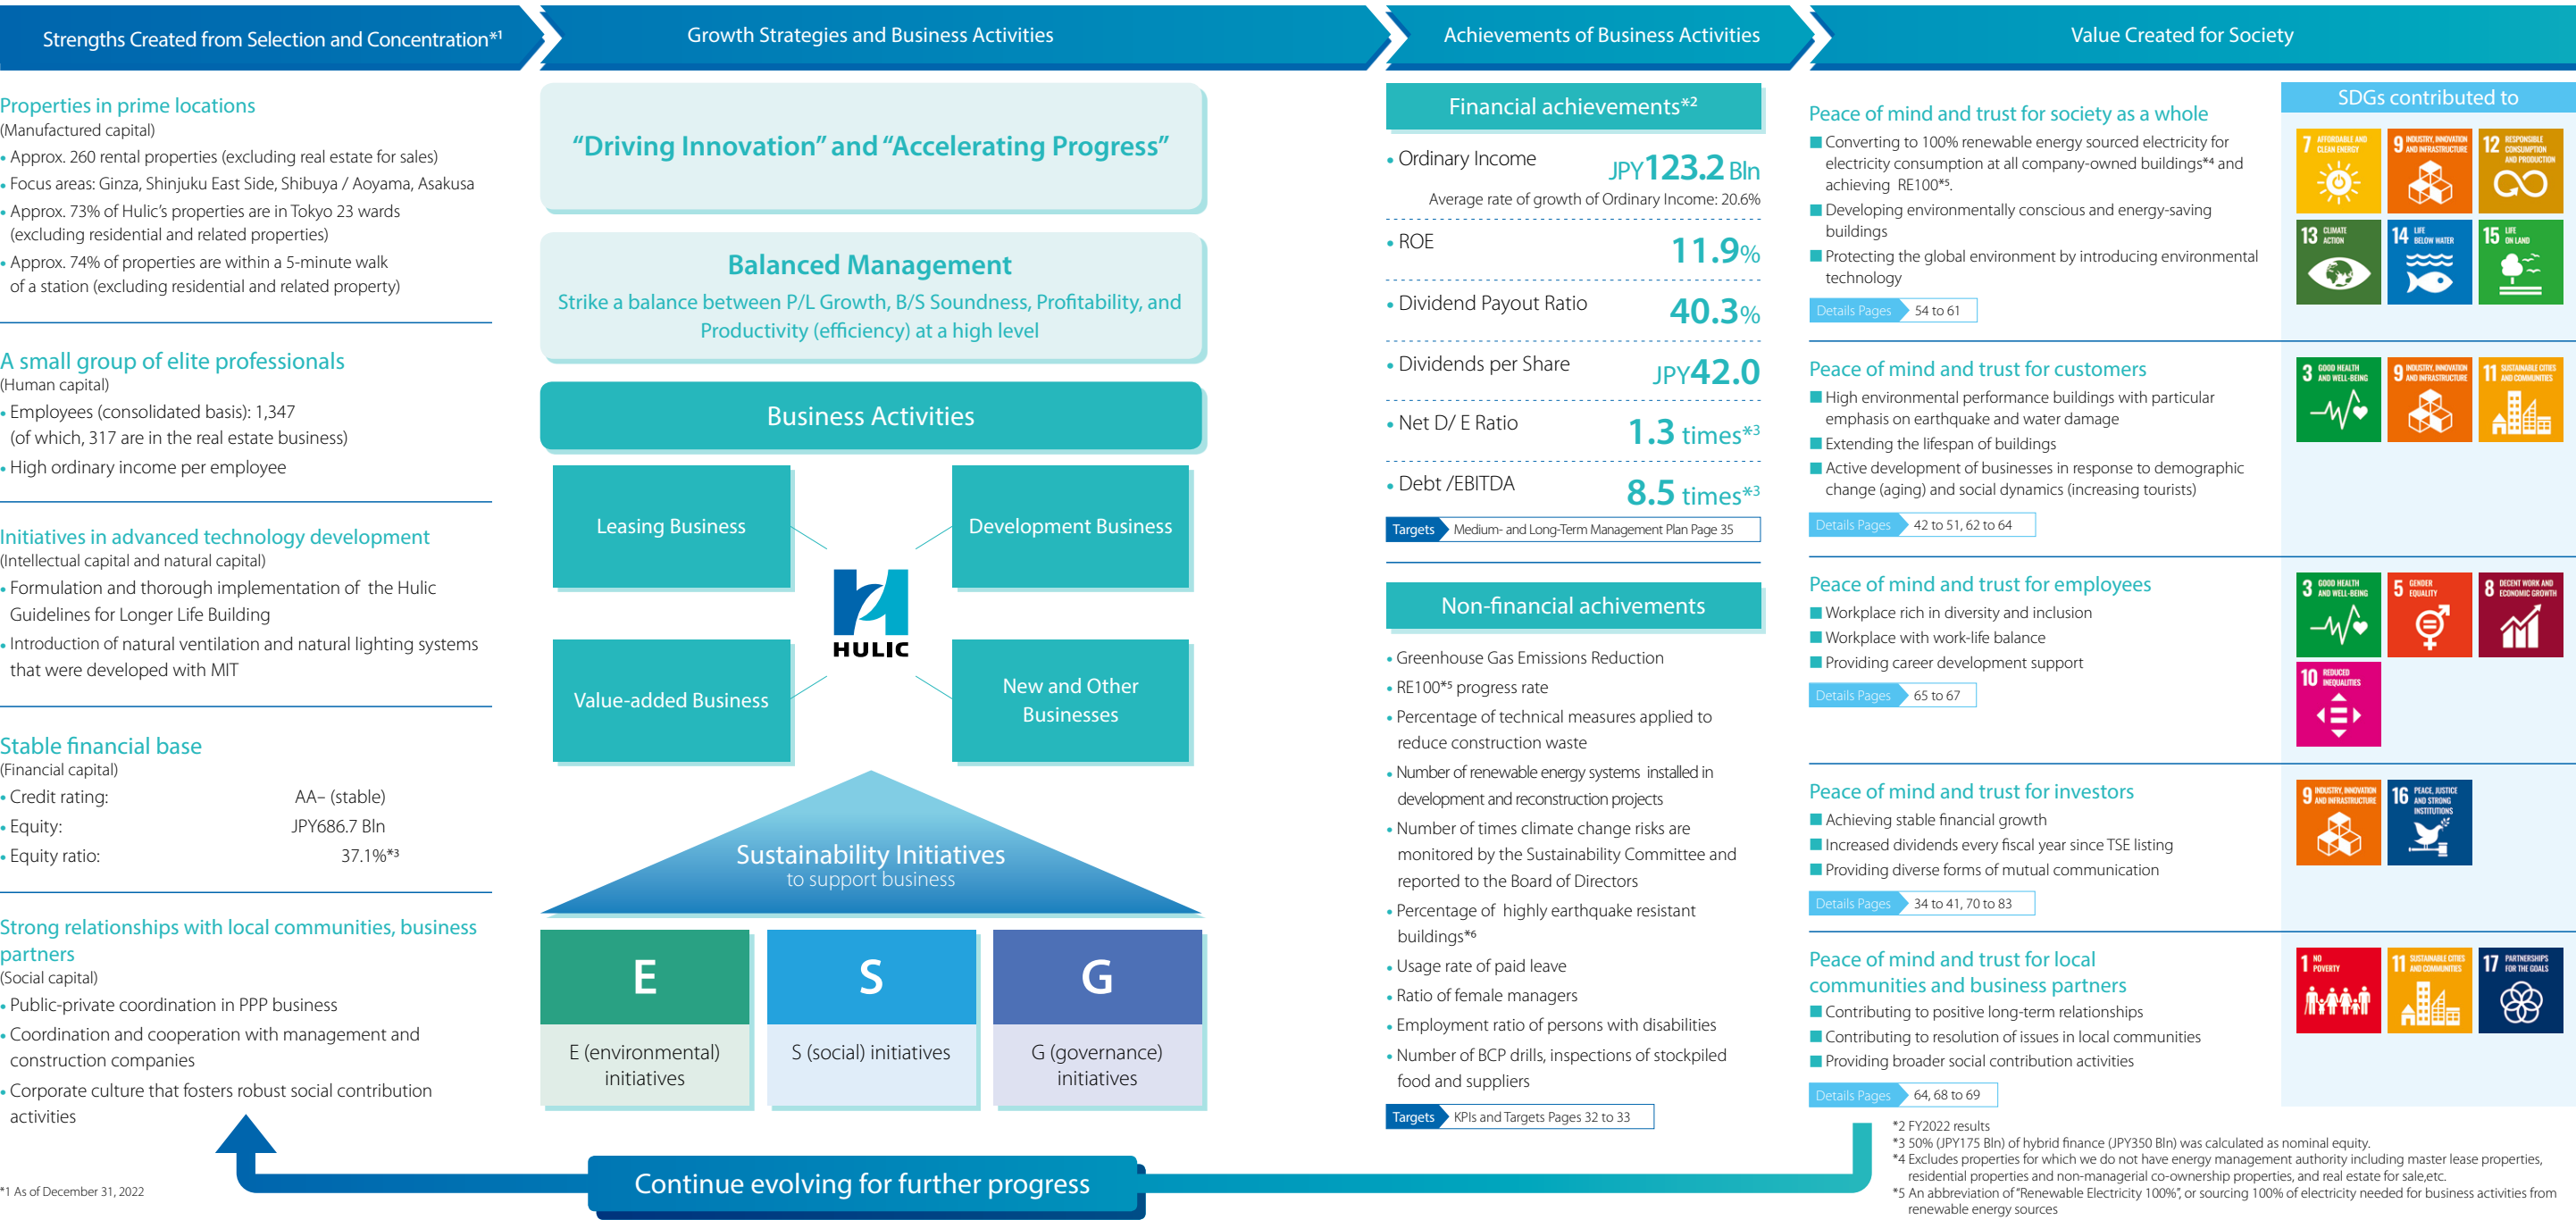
Strengths Created from Selection and Concentration*1

Growth Strategies and Business Activities

Achievements of Business Activities

Value Created for Society

Properties in prime locations
(Manufactured capital)
• Approx. 260 rental properties (excluding real estate for sales)
• Focus areas: Ginza, Shinjuku East Side, Shibuya / Aoyama, Asakusa
• Approx. 73% of Hulic's properties are in Tokyo 23 wards (excluding residential and related properties)
• Approx. 74% of properties are within a 5-minute walk of a station (excluding residential and related property)

A small group of elite professionals
(Human capital)
• Employees (consolidated basis): 1,347 (of which, 317 are in the real estate business)
• High ordinary income per employee

Initiatives in advanced technology development
(Intellectual capital and natural capital)
• Formulation and thorough implementation of the Hulic Guidelines for Longer Life Building
• Introduction of natural ventilation and natural lighting systems that were developed with MIT

Stable financial base
(Financial capital)
• Credit rating: AA– (stable)
• Equity: JPY686.7 Bln
• Equity ratio: 37.1%*3

Strong relationships with local communities, business partners
(Social capital)
• Public-private coordination in PPP business
• Coordination and cooperation with management and construction companies
• Corporate culture that fosters robust social contribution activities

*1 As of December 31, 2022

"Driving Innovation" and "Accelerating Progress"

Balanced Management
Strike a balance between P/L Growth, B/S Soundness, Profitability, and Productivity (efficiency) at a high level

Business Activities

Leasing Business

Development Business

HULIC

Value-added Business

New and Other Businesses

Sustainability Initiatives
to support business

E
E (environmental) initiatives

S
S (social) initiatives

G
G (governance) initiatives

Continue evolving for further progress

Financial achievements*2
• Ordinary Income JPY123.2 Bln
Average rate of growth of Ordinary Income: 20.6%
• ROE 11.9%
• Dividend Payout Ratio 40.3%
• Dividends per Share JPY42.0
• Net D/ E Ratio 1.3 times*3
• Debt /EBITDA 8.5 times*3
Targets Medium- and Long-Term Management Plan Page 35

Non-financial achivements
• Greenhouse Gas Emissions Reduction
• RE100*5 progress rate
• Percentage of technical measures applied to reduce construction waste
• Number of renewable energy systems installed in development and reconstruction projects
• Number of times climate change risks are monitored by the Sustainability Committee and reported to the Board of Directors
• Percentage of highly earthquake resistant buildings*6
• Usage rate of paid leave
• Ratio of female managers
• Employment ratio of persons with disabilities
• Number of BCP drills, inspections of stockpiled food and suppliers
Targets KPIs and Targets Pages 32 to 33

Peace of mind and trust for society as a whole
Converting to 100% renewable energy sourced electricity for electricity consumption at all company-owned buildings*4 and achieving RE100*5.
Developing environmentally conscious and energy-saving buildings
Protecting the global environment by introducing environmental technology
Details Pages 54 to 61

SDGs contributed to
7 AFFORDABLE AND CLEAN ENERGY
9 INDUSTRY, INNOVATION AND INFRASTRUCTURE
12 RESPONSIBLE CONSUMPTION AND PRODUCTION
13 CLIMATE ACTION
14 LIFE BELOW WATER
15 LIFE ON LAND

Peace of mind and trust for customers
High environmental performance buildings with particular emphasis on earthquake and water damage
Extending the lifespan of buildings
Active development of businesses in response to demographic change (aging) and social dynamics (increasing tourists)
Details Pages 42 to 51, 62 to 64

3 GOOD HEALTH AND WELL-BEING
9 INDUSTRY, INNOVATION AND INFRASTRUCTURE
11 SUSTAINABLE CITIES AND COMMUNITIES

Peace of mind and trust for employees
Workplace rich in diversity and inclusion
Workplace with work-life balance
Providing career development support
Details Pages 65 to 67

3 GOOD HEALTH AND WELL-BEING
5 GENDER EQUALITY
8 DECENT WORK AND ECONOMIC GROWTH
10 REDUCED INEQUALITIES

Peace of mind and trust for investors
Achieving stable financial growth
Increased dividends every fiscal year since TSE listing
Providing diverse forms of mutual communication
Details Pages 34 to 41, 70 to 83

9 INDUSTRY, INNOVATION AND INFRASTRUCTURE
16 PEACE, JUSTICE AND STRONG INSTITUTIONS

Peace of mind and trust for local communities and business partners
Contributing to positive long-term relationships
Contributing to resolution of issues in local communities
Providing broader social contribution activities
Details Pages 64, 68 to 69

1 NO POVERTY
11 SUSTAINABLE CITIES AND COMMUNITIES
17 PARTNERSHIPS FOR THE GOALS

*2 FY2022 results
*3 50% (JPY175 Bln) of hybrid finance (JPY350 Bln) was calculated as nominal equity.
*4 Excludes properties for which we do not have energy management authority including master lease properties, residential properties and non-managerial co-ownership properties, and real estate for sale,etc.
*5 An abbreviation of "Renewable Electricity 100%", or sourcing 100% of electricity needed for business activities from renewable energy sources